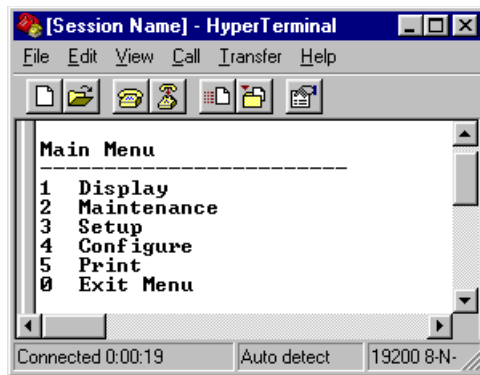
[Session Name] - HyperTerminal

File Edit View Call Transfer Help

Main Menu
------------------------
1 Display
2 Maintenance
3 Setup
4 Configure
5 Print
0 Exit Menu

Connected 0:00:19 | Auto detect | 19200 8-N-